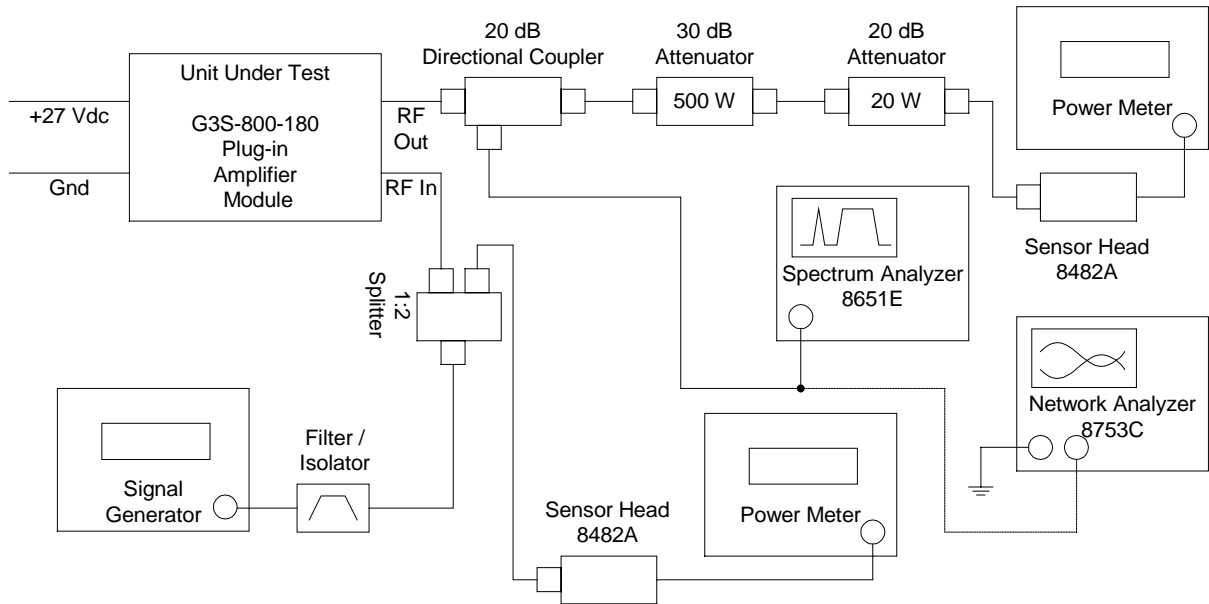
Unit Under Test

G3S-800-180
Plug-in
Amplifier
Module

+27 Vdc

Gnd

RF Out

RF In

20 dB
Directional Coupler

30 dB
Attenuator
500 W

20 dB
Attenuator
20 W

Power Meter

Sensor Head
8482A

Spectrum Analyzer
8651E

1:2
Splitter

Network Analyzer
8753C

Signal
Generator

Filter /
Isolator

Sensor Head
8482A

Power Meter